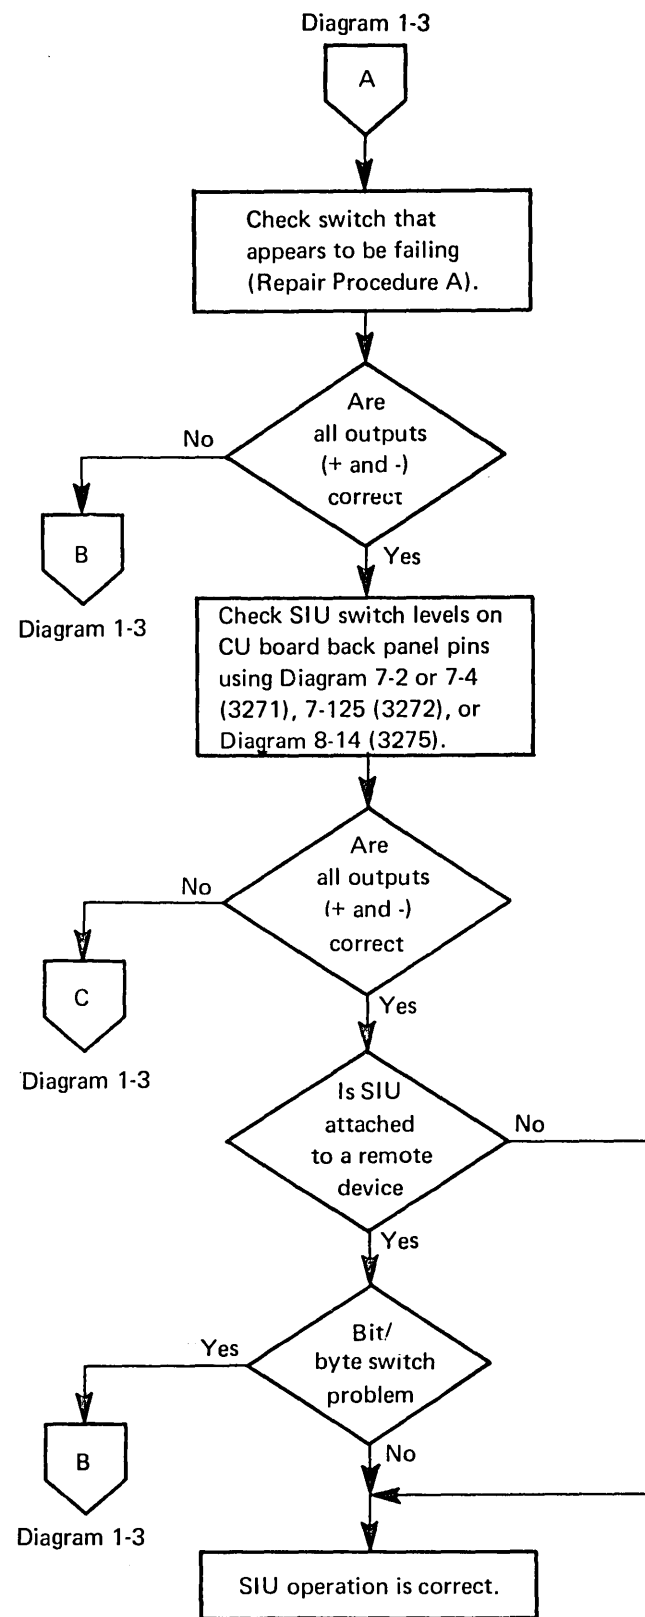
Diagram 1-3

A

Check switch that appears to be failing (Repair Procedure A).

Are all outputs (+ and -) correct

No

B

Diagram 1-3

Yes

Check SIU switch levels on CU board back panel pins using Diagram 7-2 or 7-4 (3271), 7-125 (3272), or Diagram 8-14 (3275).

Are all outputs (+ and -) correct

No

C

Diagram 1-3

Yes

Is SIU attached to a remote device

No

Yes

Bit/ byte switch problem

Yes

B

Diagram 1-3

No

SIU operation is correct.